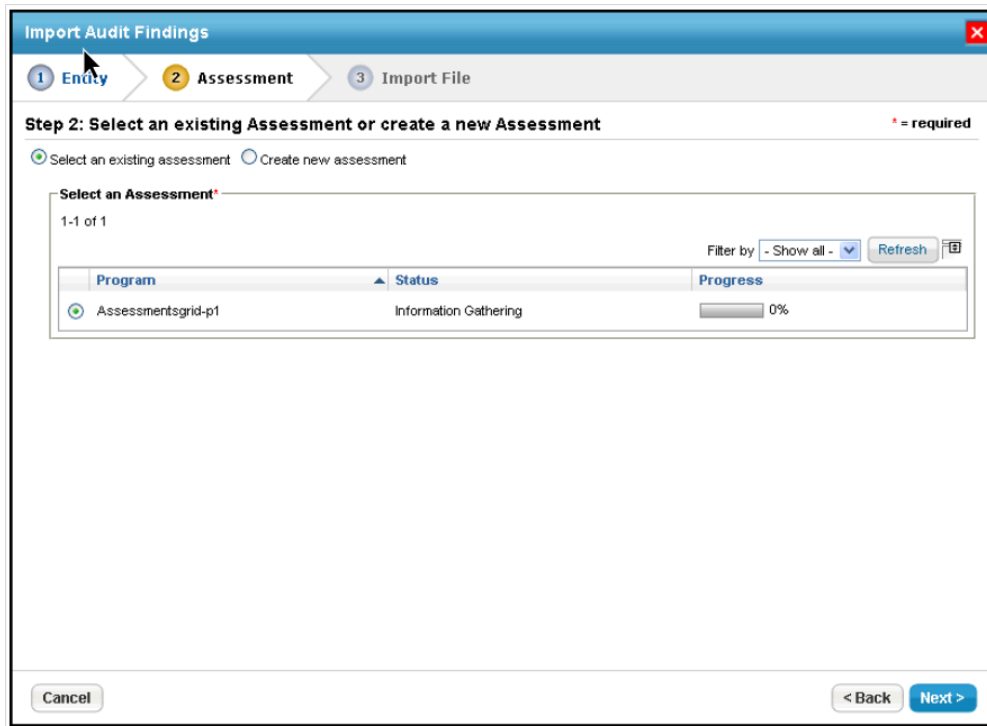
Import Audit Findings

1 Entity 2 Assessment 3 Import File

Step 2: Select an existing Assessment or create a new Assessment

* = required

Select an existing assessment Create new assessment

Select an Assessment*

1-1 of 1

Filter by - Show all - Refresh

| | Program | Status | Progress |
|---|---|---|---|
| | Assessmentsgrid-p1 | Information Gathering | 0% |

Cancel

< Back Next >